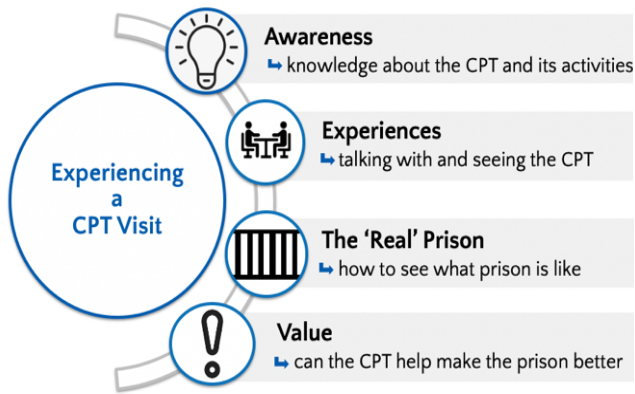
Experiencing a CPT Visit

Awareness
↳ knowledge about the CPT and its activities

Experiences
↳ talking with and seeing the CPT

The 'Real' Prison
↳ how to see what prison is like

Value
↳ can the CPT help make the prison better